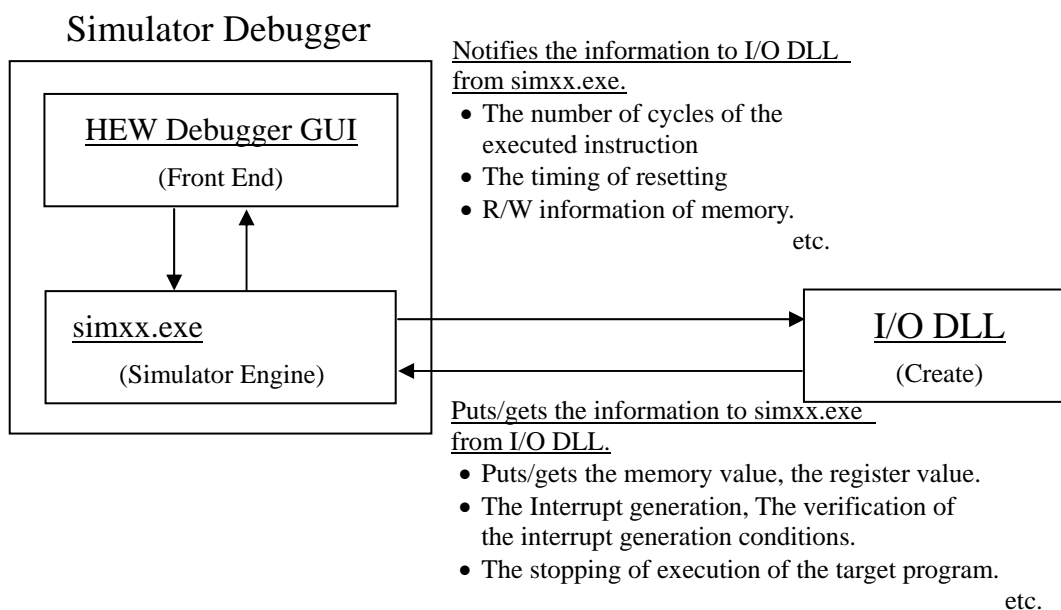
Simulator Debugger

HEW Debugger GUI
(Front End)

simxx.exe
(Simulator Engine)

Notifies the information to I/O DLL from simxx.exe.
• The number of cycles of the executed instruction
• The timing of resetting
• R/W information of memory.
etc.

I/O DLL
(Create)

Puts/gets the information to simxx.exe from I/O DLL.
• Puts/gets the memory value, the register value.
• The Interrupt generation, The verification of the interrupt generation conditions.
• The stopping of execution of the target program.
etc.